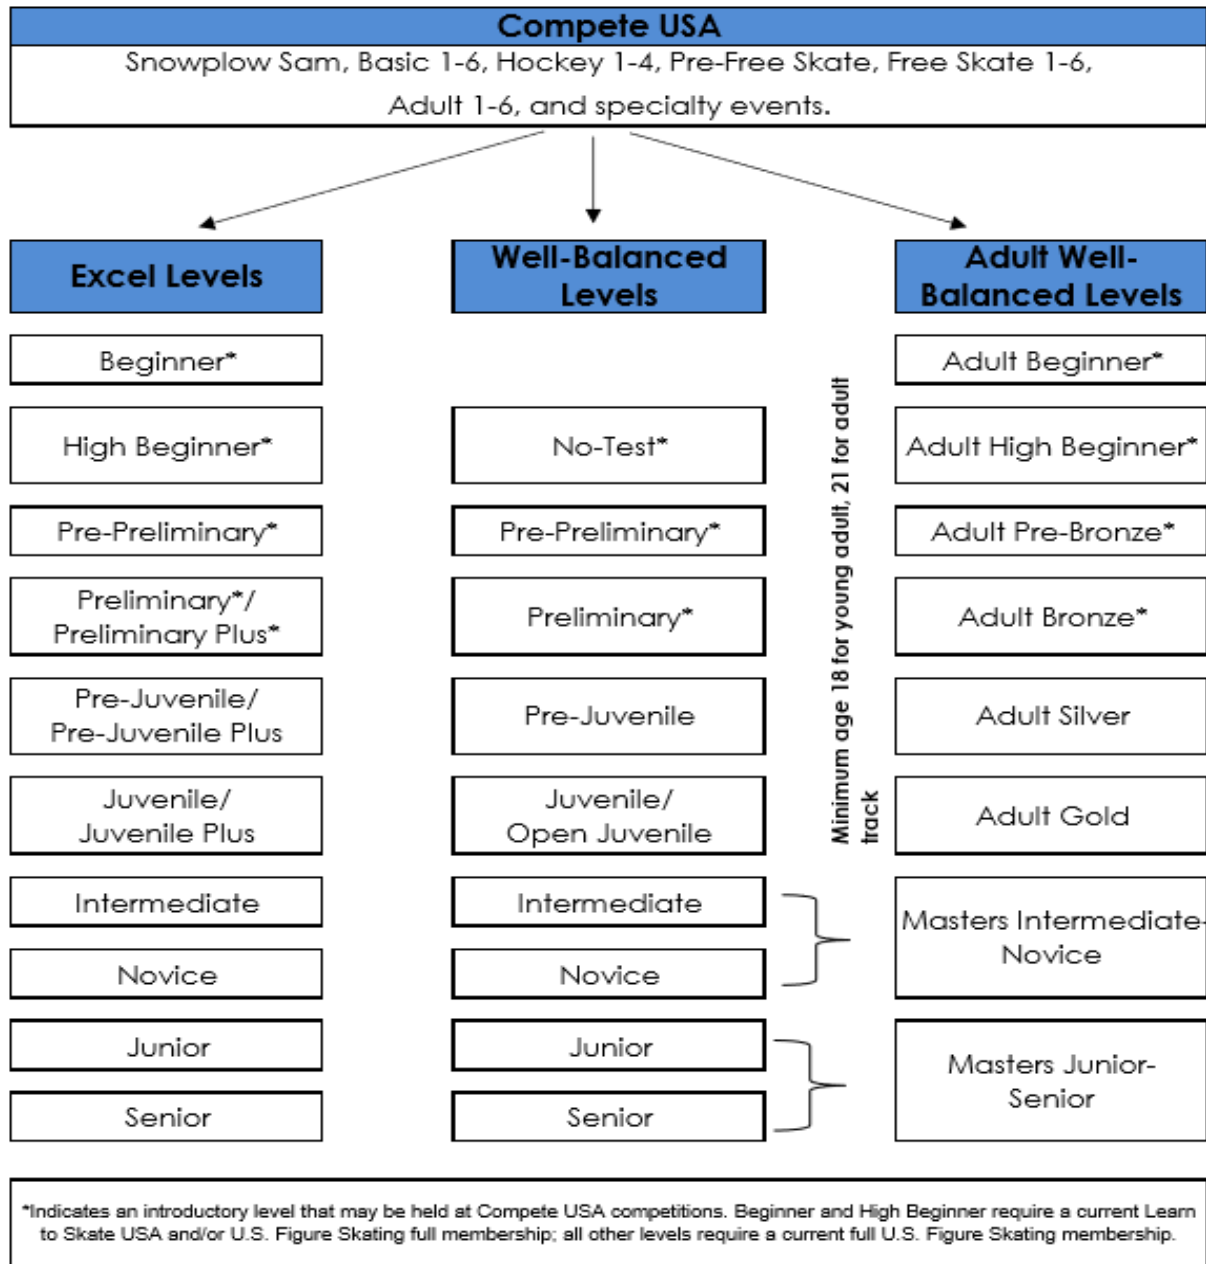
Compete USA

Snowplow Sam, Basic 1-6, Hockey 1-4, Pre-Free Skate, Free Skate 1-6, Adult 1-6, and specialty events.

Excel Levels

Well-Balanced Levels

Adult Well-Balanced Levels

Beginner*

High Beginner*

Pre-Preliminary*

Preliminary*/ Preliminary Plus*

Pre-Juvenile/ Pre-Juvenile Plus

Juvenile/ Juvenile Plus

Intermediate

Novice

Junior

Senior

No-Test*

Pre-Preliminary*

Preliminary*

Pre-Juvenile

Juvenile/ Open Juvenile

Intermediate

Novice

Junior

Senior

Minimum age 18 for young adult, 21 for adult track

Adult Beginner*

Adult High Beginner*

Adult Pre-Bronze*

Adult Bronze*

Adult Silver

Adult Gold

Masters Intermediate-Novice

Masters Junior-Senior

*Indicates an introductory level that may be held at Compete USA competitions. Beginner and High Beginner require a current Learn to Skate USA and/or U.S. Figure Skating full membership; all other levels require a current full U.S. Figure Skating membership.